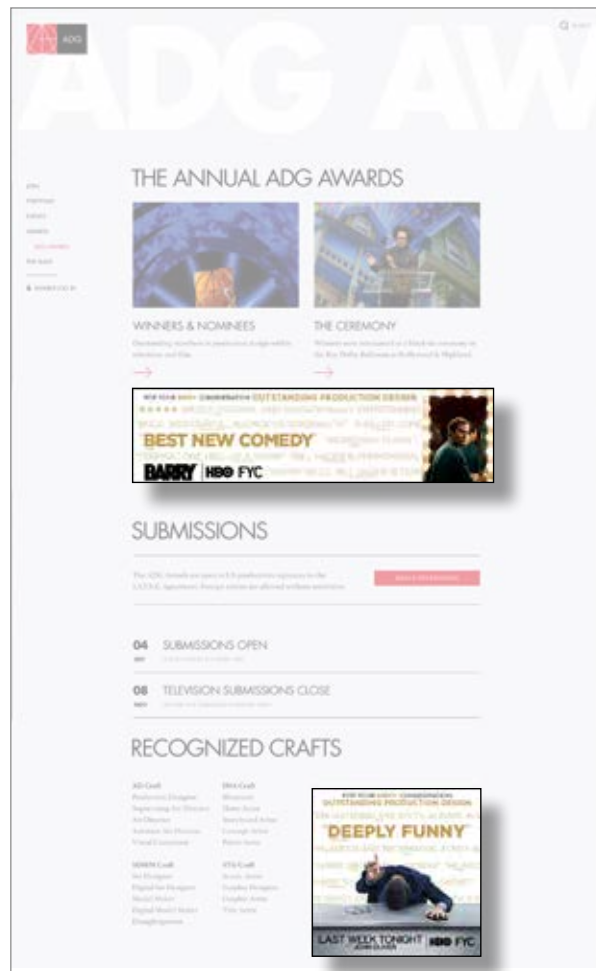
ADG

ADG AW

THE ANNUAL ADG AWARDS

WINNERS & NOMINEES

THE CEREMONY

OUTSTANDING PRODUCTION DESIGN

BEST NEW COMEDY

BARRY | HBO FYC

SUBMISSIONS

04 SUBMISSIONS OPEN

08 TELEVISION SUBMISSIONS CLOSE

RECOGNIZED CRAFTS

OUTSTANDING PRODUCTION DESIGN

DEEPLY FUNNY

LAST WEEK TONIGHT JOHN OLIVER | HBO FYC